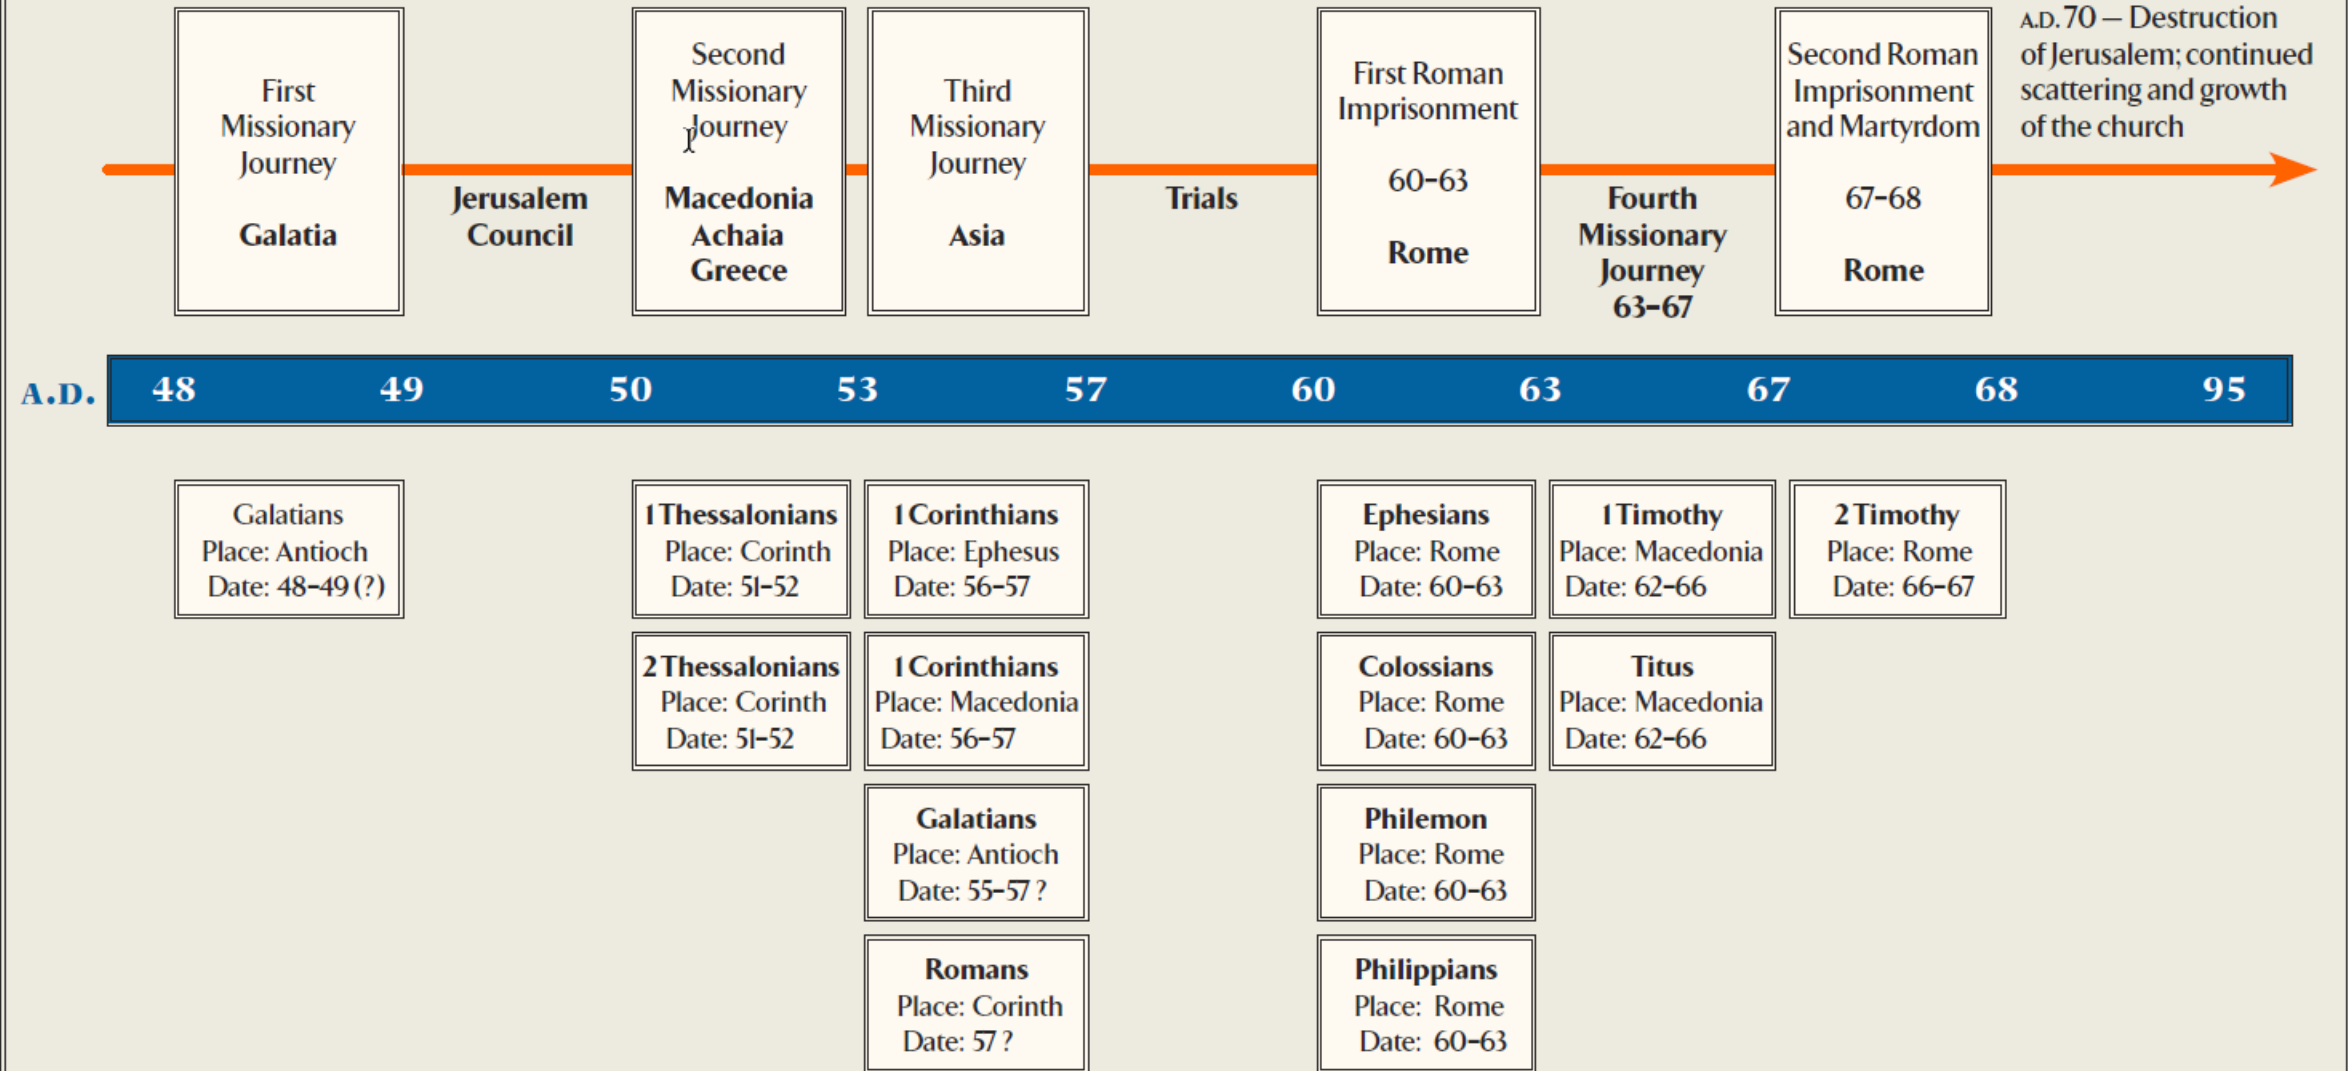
First Missionary Journey

Galatia

Jerusalem Council

Second Missionary Journey

Macedonia Achaia Greece

Third Missionary Journey

Asia

Trials

First Roman Imprisonment

60–63

Rome

Fourth Missionary Journey 63–67

Second Roman Imprisonment and Martyrdom

67–68

Rome

A.D. 70 — Destruction of Jerusalem; continued scattering and growth of the church

A.D. 48 49 50 53 57 60 63 67 68 95

Galatians
Place: Antioch
Date: 48–49 (?)

1 Thessalonians
Place: Corinth
Date: 51–52

2 Thessalonians
Place: Corinth
Date: 51–52

1 Corinthians
Place: Ephesus
Date: 56–57

1 Corinthians
Place: Macedonia
Date: 56–57

Galatians
Place: Antioch
Date: 55–57 ?

Romans
Place: Corinth
Date: 57 ?

Ephesians
Place: Rome
Date: 60–63

Colossians
Place: Rome
Date: 60–63

Philemon
Place: Rome
Date: 60–63

Philippians
Place: Rome
Date: 60–63

1 Timothy
Place: Macedonia
Date: 62–66

Titus
Place: Macedonia
Date: 62–66

2 Timothy
Place: Rome
Date: 66–67